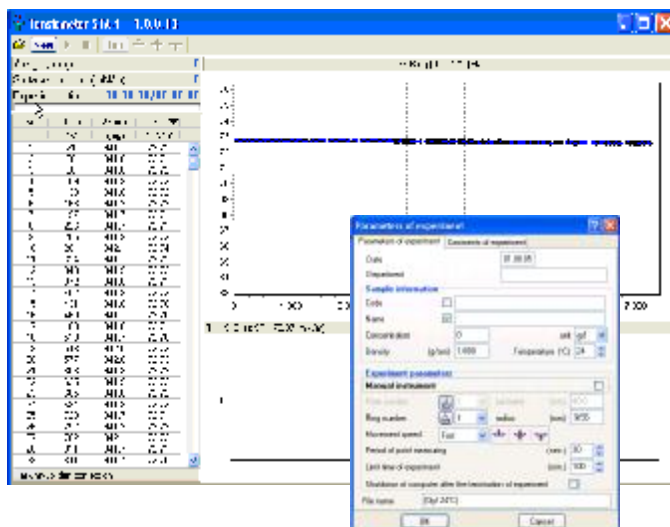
Parameters of experiment

Parameters of experiment | Comments of experiment

Date

Experiment

Sample information

Code

Name

Concentration

Density (g/cm) 1.000

Temperature (°C) 24

Experiment parameters

Manual instrument

Ring number

radius (mm)

Movement speed Fast

Period of point measuring (sec.) 10

Limit time of experiment (sec.) 100

Shutdown of computer after the termination of experiment

File name

OK

Cancel